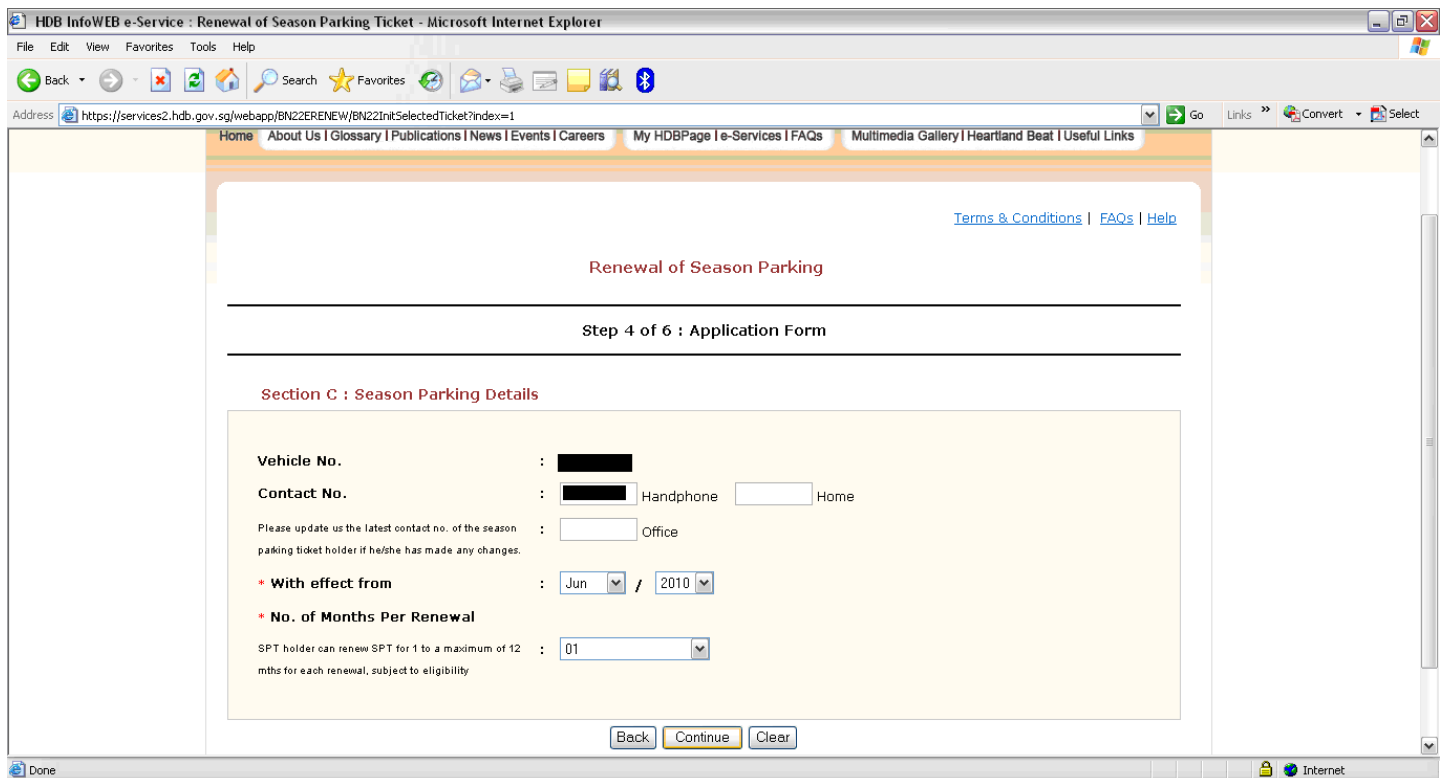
HDB InfoWEB e-Service : Renewal of Season Parking Ticket - Microsoft Internet Explorer

File Edit View Favorites Tools Help

Back Search Favorites

Address https://services2.hdb.gov.sg/webapp/BN22ERENEW/BN22InitSelectedTicket?index=1 Go Links Convert Select

Home About Us | Glossary | Publications | News | Events | Careers My HDBPage | e-Services | FAQs Multimedia Gallery | Heartland Beat | Useful Links

Terms & Conditions | FAQs | Help

Renewal of Season Parking

Step 4 of 6 : Application Form

Section C : Season Parking Details

Vehicle No. :

Contact No. : Handphone Home

Please update us the latest contact no. of the season parking ticket holder if he/she has made any changes. : Office

* With effect from : Jun / 2010

* No. of Months Per Renewal

SPT holder can renew SPT for 1 to a maximum of 12 mths for each renewal, subject to eligibility : 01

Back Continue Clear

Done Internet